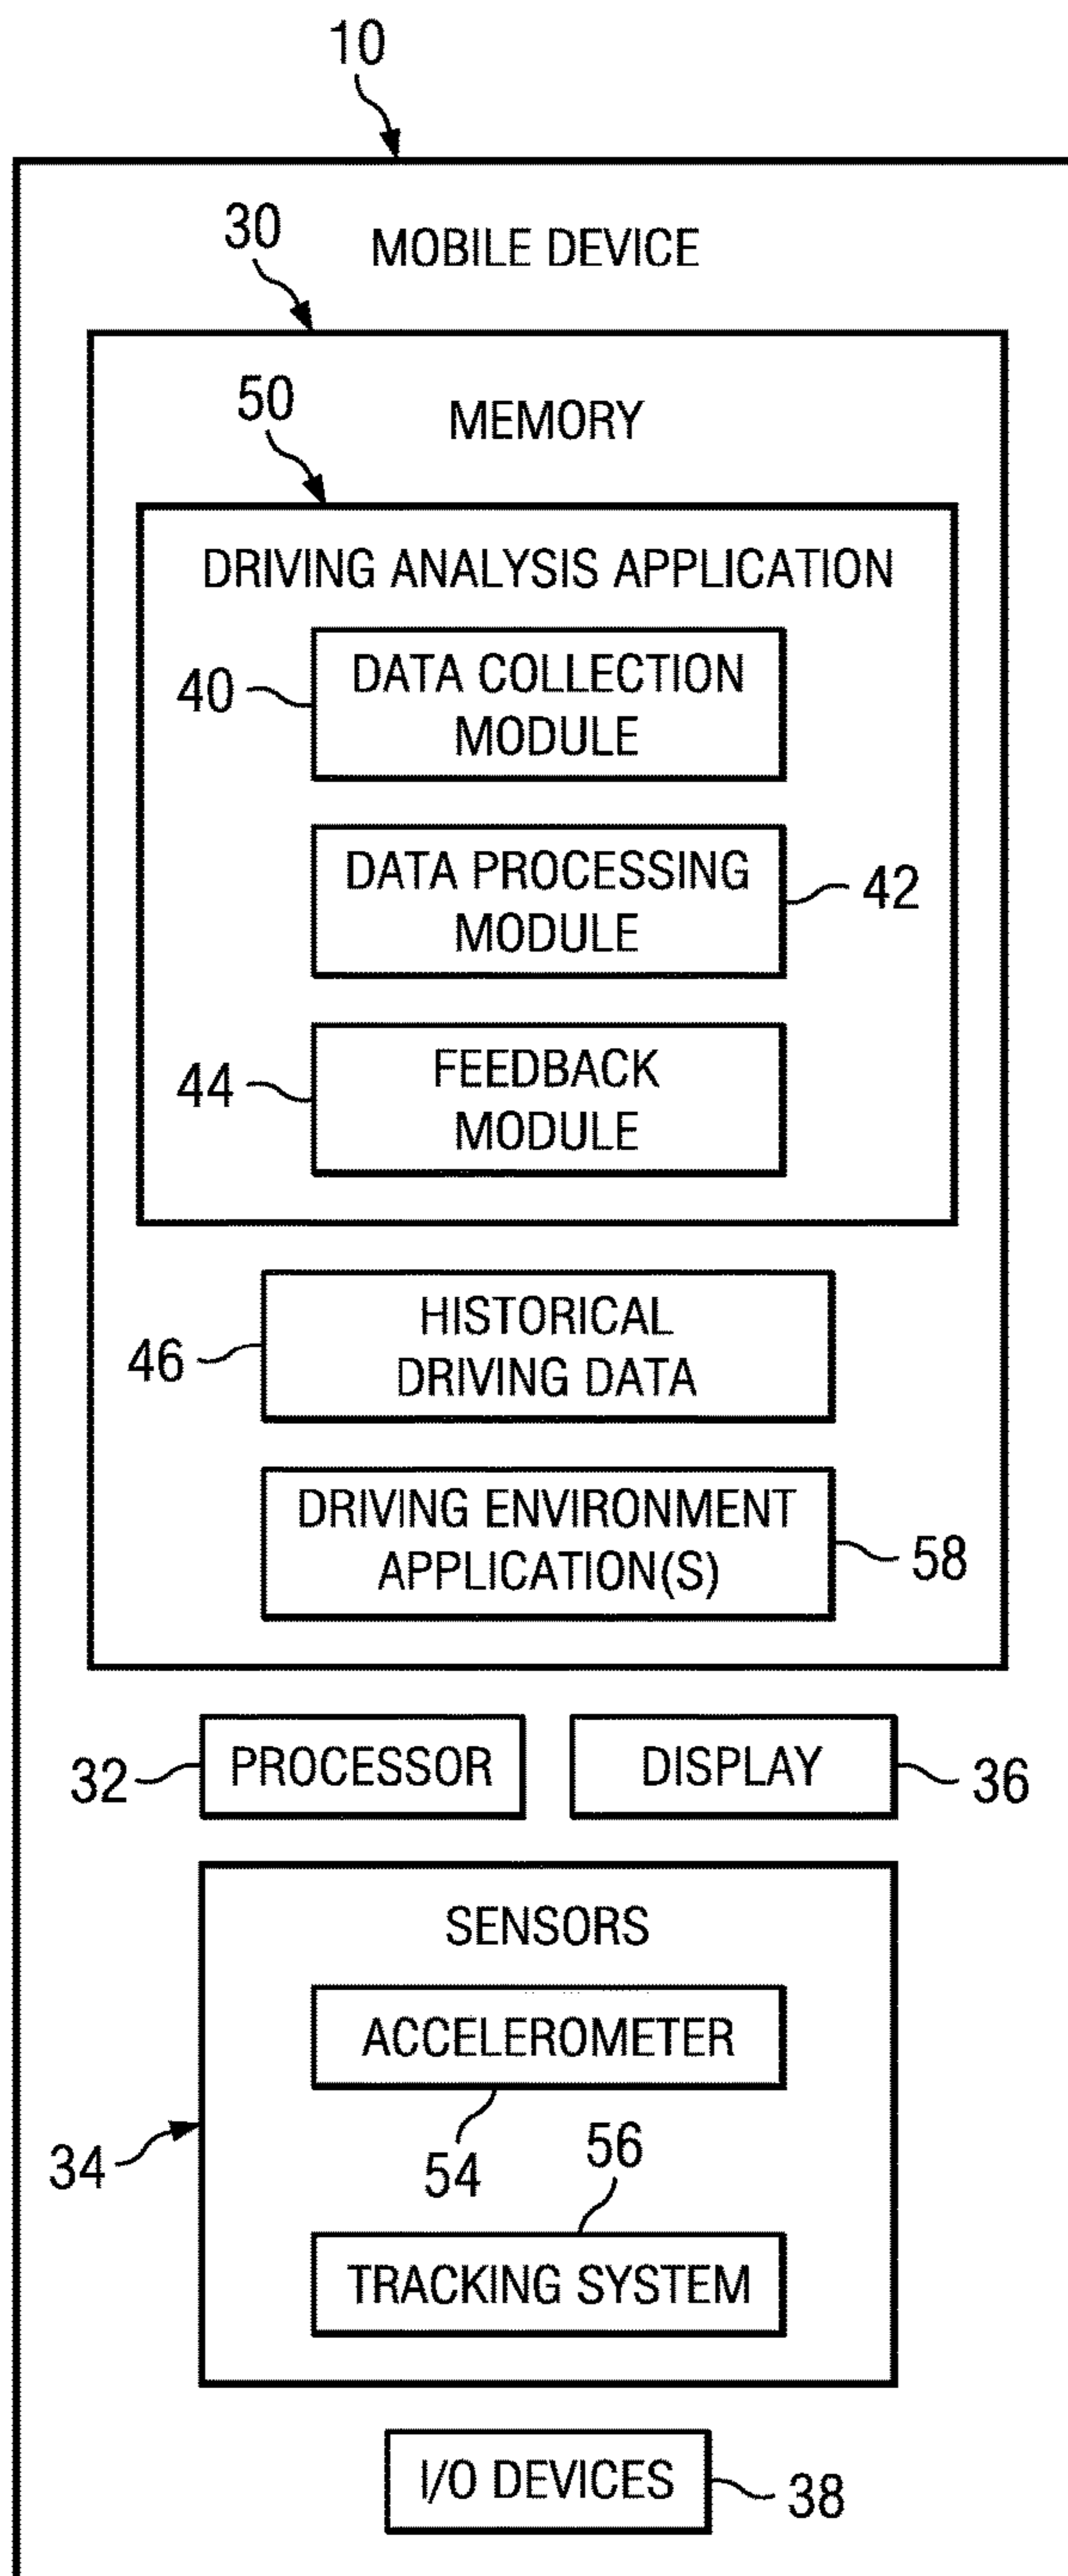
10

30

MOBILE DEVICE

50

MEMORY

DRIVING ANALYSIS APPLICATION

40

DATA COLLECTION MODULE

DATA PROCESSING MODULE

42

44

FEEDBACK MODULE

46

HISTORICAL DRIVING DATA

DRIVING ENVIRONMENT APPLICATION(S)

58

32

PROCESSOR

DISPLAY

36

SENSORS

ACCELEROMETER

34

54

56

TRACKING SYSTEM

I/O DEVICES

38